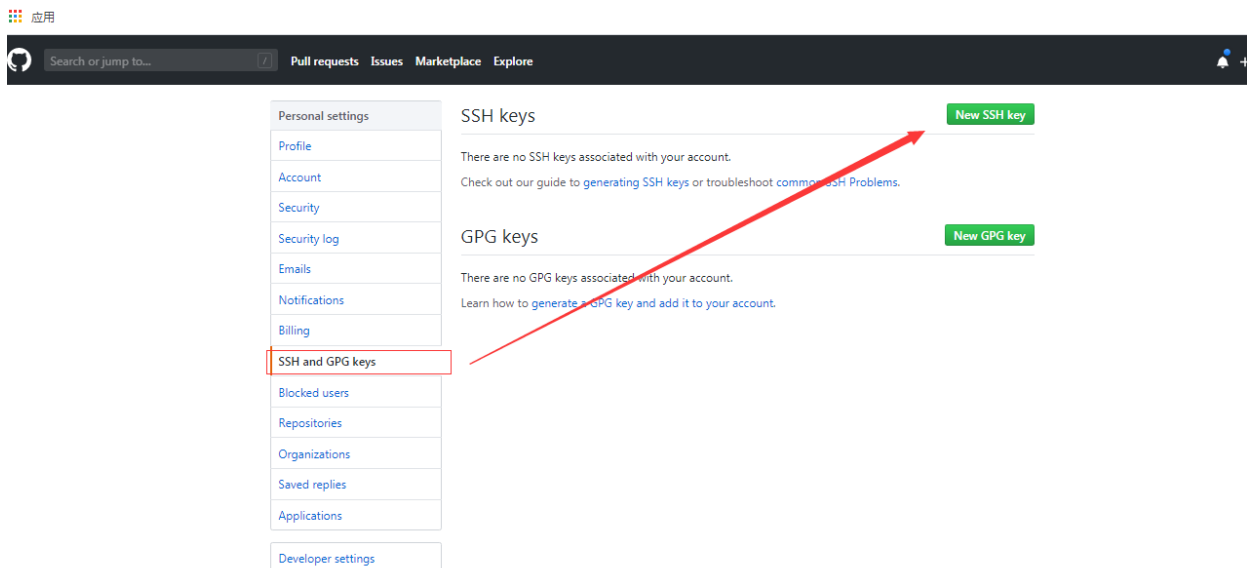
应用

Search or jump to... /

Pull requests Issues Marketplace Explore

+

Personal settings

Profile

Account

Security

Security log

Emails

Notifications

Billing

SSH and GPG keys

Blocked users

Repositories

Organizations

Saved replies

Applications

Developer settings

SSH keys

New SSH key

There are no SSH keys associated with your account.

Check out our guide to generating SSH keys or troubleshoot common SSH Problems.

GPG keys

New GPG key

There are no GPG keys associated with your account.

Learn how to generate a GPG key and add it to your account.